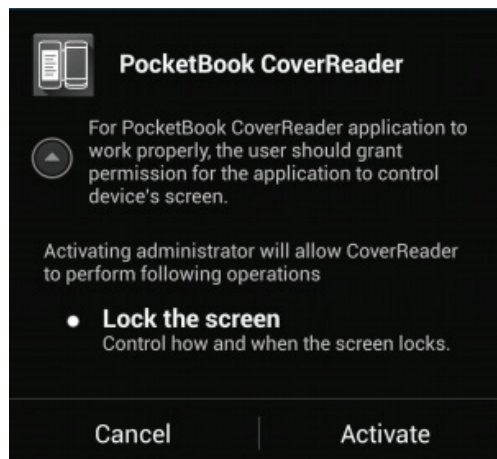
PocketBook CoverReader

For PocketBook CoverReader application to work properly, the user should grant permission for the application to control device's screen.

Activating administrator will allow CoverReader to perform following operations

• Lock the screen
Control how and when the screen locks.

Cancel

Activate